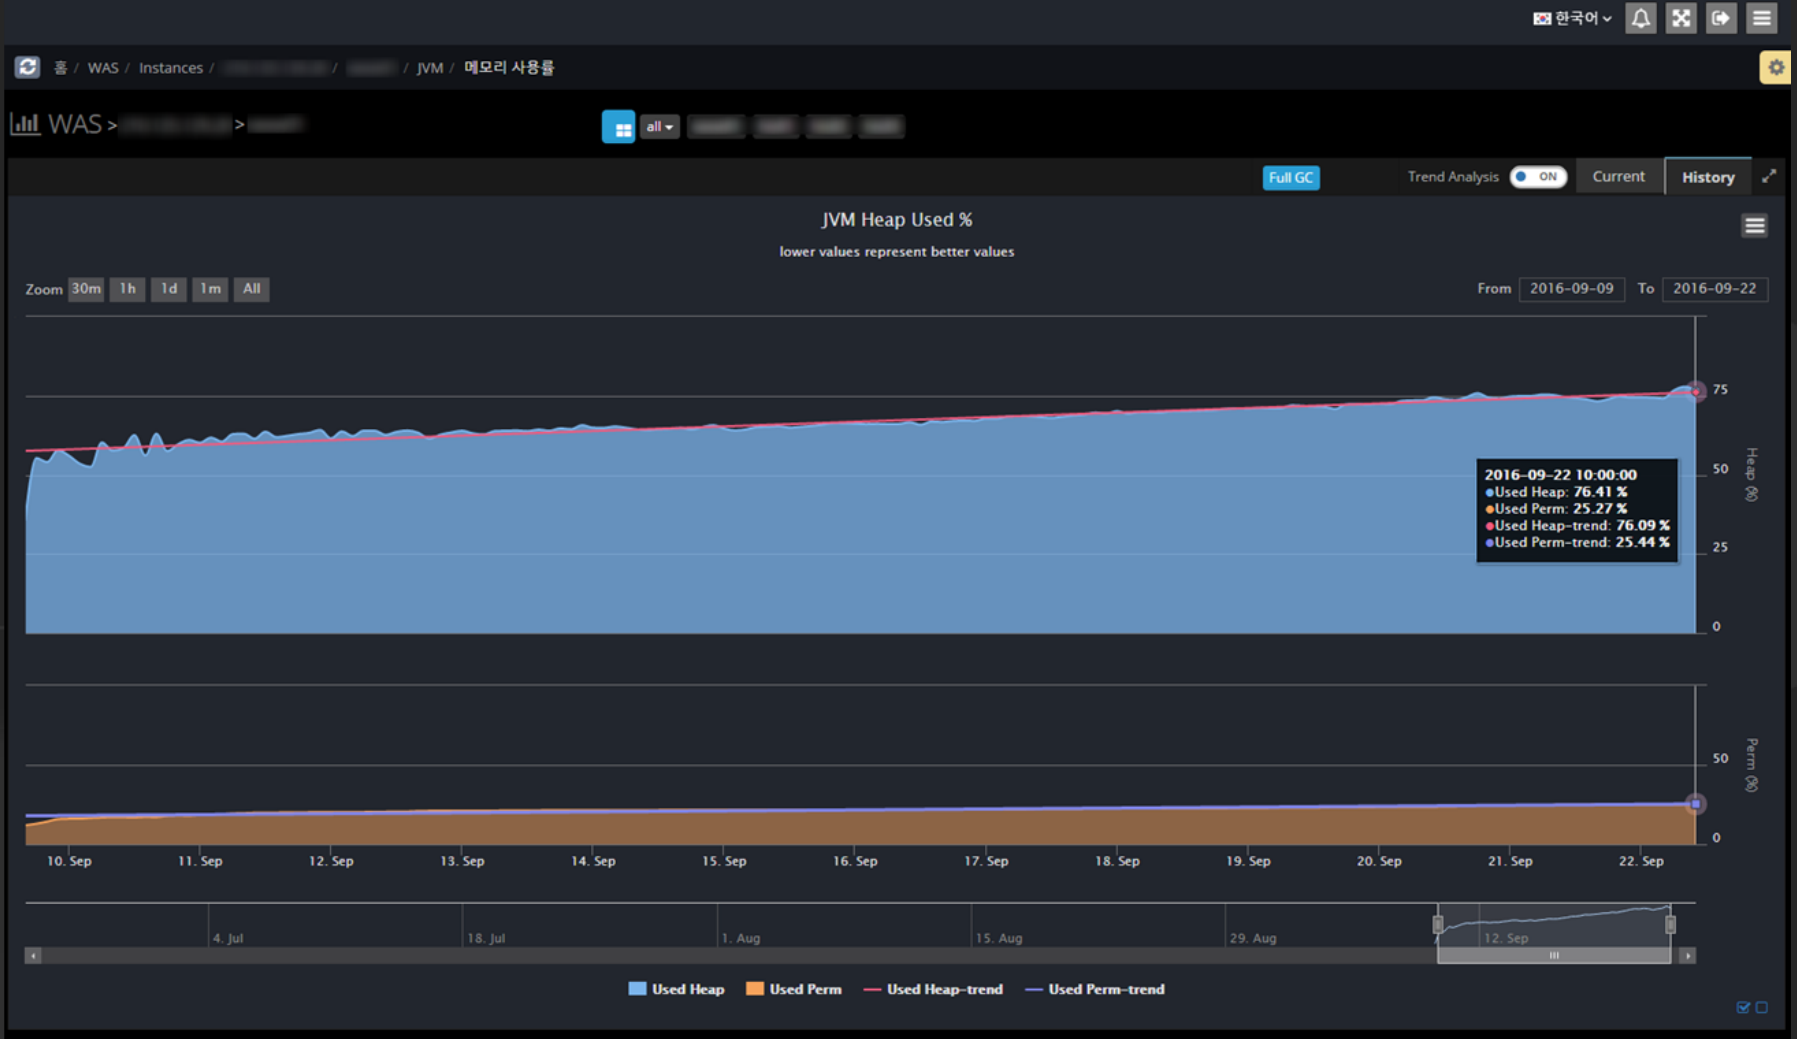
한국어

홈 / WAS / Instances / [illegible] / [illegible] / JVM / 메모리 사용률

WAS > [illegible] > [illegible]

all

Full GC

Trend Analysis ON

Current

History

JVM Heap Used %

lower values represent better values

Zoom 30m 1h 1d 1m All

From 2016-09-09 To 2016-09-22

75
50
25
0

Heap (%)

2016-09-22 10:00:00
●Used Heap: 76.41 %
●Used Perm: 25.27 %
●Used Heap-trend: 76.09 %
●Used Perm-trend: 25.44 %

50
0

Perm (%)

10. Sep 11. Sep 12. Sep 13. Sep 14. Sep 15. Sep 16. Sep 17. Sep 18. Sep 19. Sep 20. Sep 21. Sep 22. Sep

4. Jul 18. Jul 1. Aug 15. Aug 29. Aug 12. Sep

Used Heap Used Perm Used Heap-trend Used Perm-trend